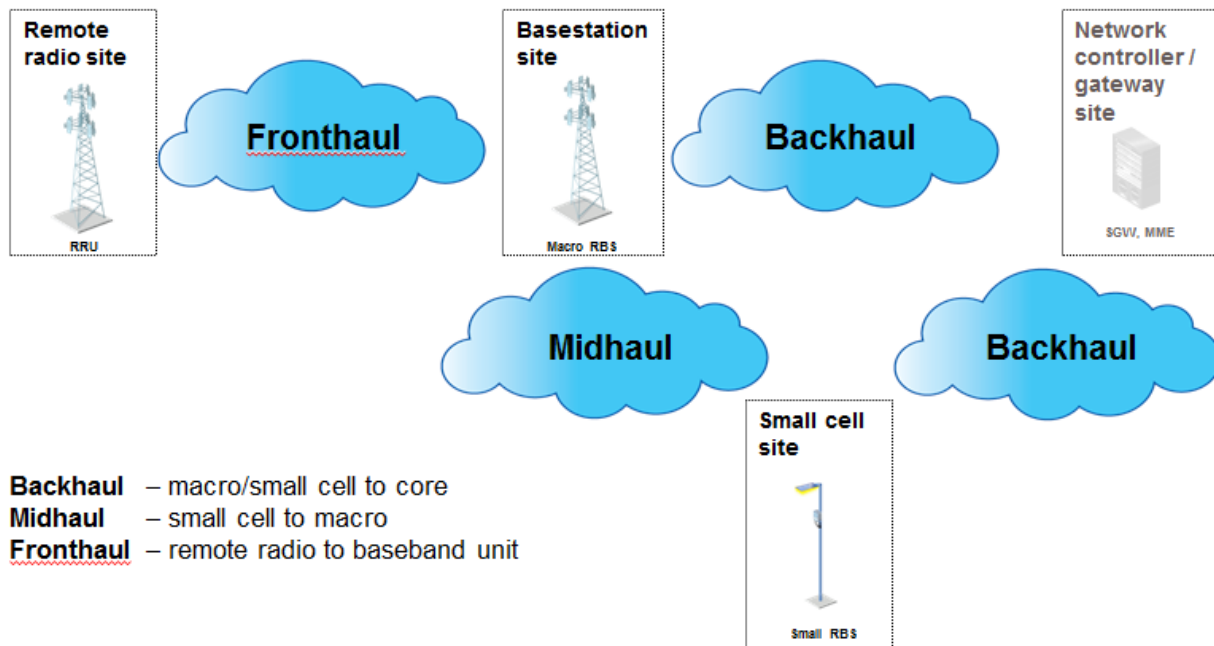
Remote radio site

RRU

Fronthaul

Basestation site

Macro RBS

Backhaul

Network controller / gateway site

SGW, MME

Midhaul

Backhaul

Small cell site

Small RBS

**Backhaul** – macro/small cell to core
**Midhaul** – small cell to macro
**Fronthaul** – remote radio to baseband unit